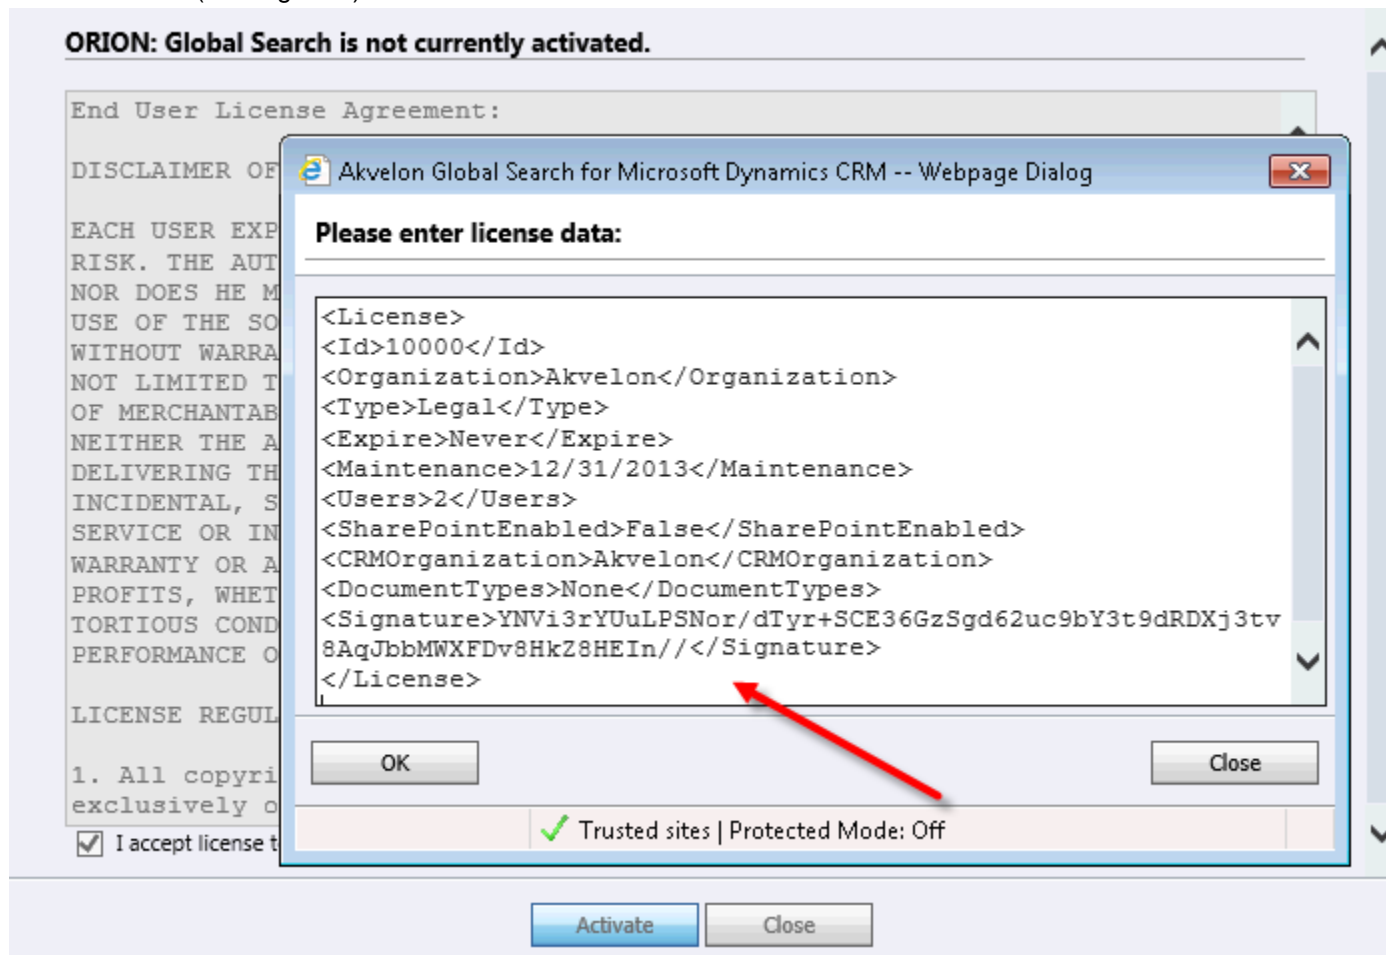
ORION: Global Search is not currently activated.

End User License Agreement:

DISCLAIMER OF

EACH USER EXP
RISK. THE AUT
NOR DOES HE M
USE OF THE SO
WITHOUT WARRA
NOT LIMITED T
OF MERCHANTAB
NEITHER THE A
DELIVERING TH
INCIDENTAL, S
SERVICE OR IN
WARRANTY OR A
PROFITS, WHET
TORTIOUS COND
PERFORMANCE O

LICENSE REGUL

1. All copyri
exclusively o

I accept license t

Akvelon Global Search for Microsoft Dynamics CRM -- Webpage Dialog

Please enter license data:

<License>
<Id>10000</Id>
<Organization>Akvelon</Organization>
<Type>Legal</Type>
<Expire>Never</Expire>
<Maintenance>12/31/2013</Maintenance>
<Users>2</Users>
<SharePointEnabled>False</SharePointEnabled>
<CRMOrganization>Akvelon</CRMOrganization>
<DocumentTypes>None</DocumentTypes>
<Signature>YNVi3rYUuLPSNor/dTyr+SCE36GzSgd62uc9bY3t9dRDXj3tv8AqJbbMWXFDv8HkZ8HEIn//</Signature>
</License>

OK

Close

Trusted sites | Protected Mode: Off

Activate

Close